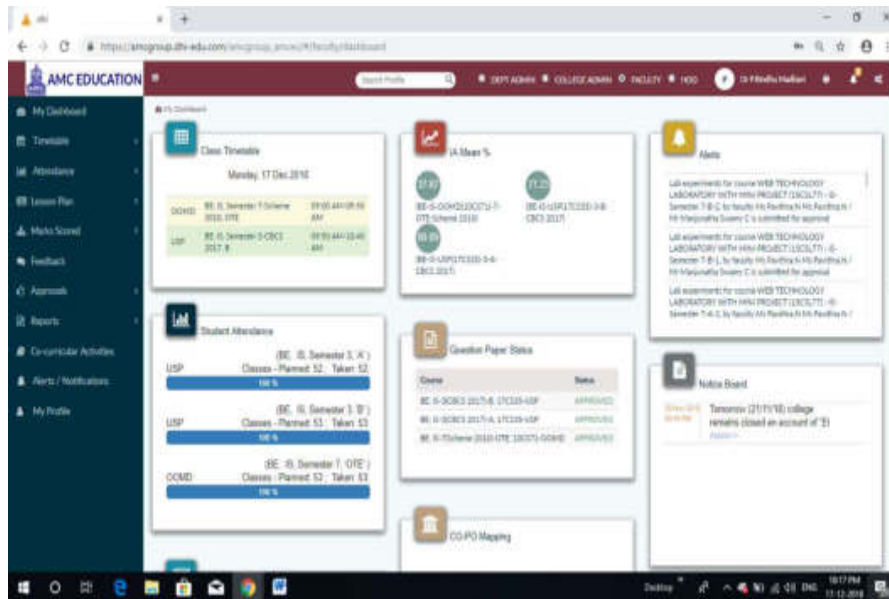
AMC EDUCATION

Search Profile

DEPT ADMIN COLLEGE ADMIN FACULTY HOD

Dr Rikitha Nadkarni

My Dashboard
Timetable
Attendance
Lesson Plan
Marks Scored
Feedback
Approvals
Reports
Co-curricular Activities
Alerts / Notifications
My Profile

My Dashboard

Class Timetable

Monday, 17 Dec 2018

| OOMD | BE, 8, Semester 7 (Scheme 2010, OTE | 09:00 AM-09:55 AM |
|---|---|---|
| USP | BE, 8, Semester 3 CBCS 2017, B | 09:55 AM-10:40 AM |

IA Mean %

BE-8-OOMD10CS71-7-OTE-Scheme 2010

BE-8-USP17CS33-3-B-CBCS 2017

BE-8-USP17CS33-3-A-CBCS 2017

Alerts

Lab experiments for course WEB TECHNOLOGY LABORATORY WITH MINI PROJECT (15CSL77) - 8-Semester 7-B-C, by faculty Ms Pavithra N Ms Pavithra N / Mr Manjunatha Swamy C is submitted for approval

Lab experiments for course WEB TECHNOLOGY LABORATORY WITH MINI PROJECT (15CSL77) - 8-Semester 7-B-C, by faculty Ms Pavithra N Ms Pavithra N / Mr Manjunatha Swamy C is submitted for approval

Lab experiments for course WEB TECHNOLOGY LABORATORY WITH MINI PROJECT (15CSL77) - 8-Semester 7-A-C, by faculty Ms Pavithra N Ms Pavithra N /

Student Attendance

(BE, 8, Semester 3, 'A')
USP Classes - Planned: 52, Taken: 52
100 %

(BE, 8, Semester 3, 'B')
USP Classes - Planned: 53, Taken: 53
100 %

(BE, 8, Semester 7, 'OTE')
OOMD Classes - Planned: 53, Taken: 53
100 %

Question Paper Status

| Course | Status |
|---|---|
| BE-8-CBCS 2017-B, 17CS33-USP | APPROVED |
| BE-8-CBCS 2017-A, 17CS33-USP | APPROVED |
| BE-8-7Scheme 2010 OTE 10CS71-OOMD | APPROVED |

Notice Board

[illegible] Tomorrow (21/11/18) college remains closed on account of 'Ei
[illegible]

CO-PO Mapping

Desktop

10:17 PM
17-12-2018